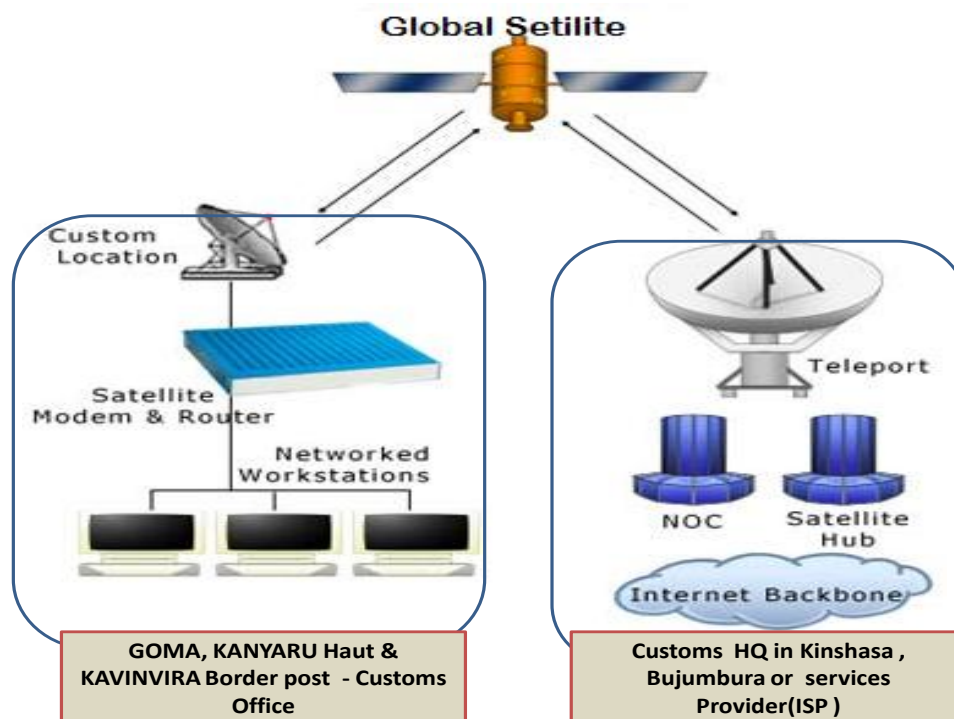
Global Setilite

Custom Location

Satellite Modem & Router

Networked Workstations

Teleport

NOC

Satellite Hub

Internet Backbone

GOMA, KANYARU Haut & KAVINVIRA Border post - Customs Office

Customs HQ in Kinshasa , Bujumbura or services Provider(ISP )